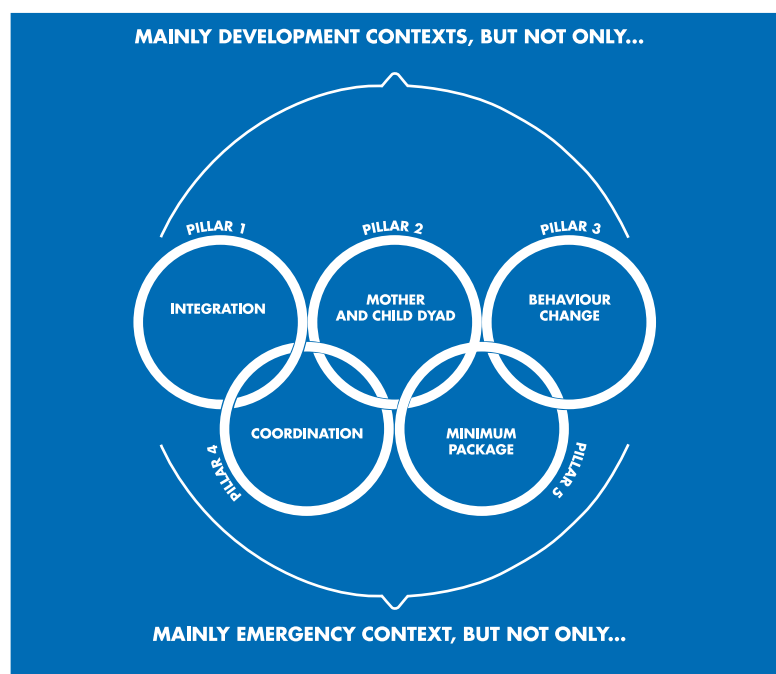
MAINLY DEVELOPMENT CONTEXTS, BUT NOT ONLY...

PILLAR 1
INTEGRATION

PILLAR 2
MOTHER AND CHILD DYAD

PILLAR 3
BEHAVIOUR CHANGE

PILLAR 4
COORDINATION

PILLAR 5
MINIMUM PACKAGE

MAINLY EMERGENCY CONTEXT, BUT NOT ONLY...